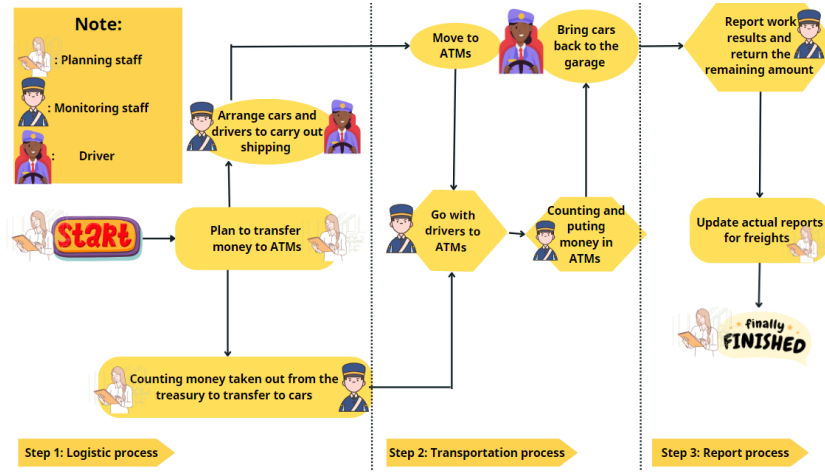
Note:

: Planning staff

: Monitoring staff

Driver

Start

Plan to transfer money to ATMs

Arrange cars and drivers to carry out shipping

Counting money taken out from the treasury to transfer to cars

Step 1: Logistic process

Move to ATMs

Bring cars back to the garage

Go with drivers to ATMs

Counting and puting money in ATMs

Step 2: Transportation process

Report work results and return the remaining amount

Update actual reports for freights

finally FINISHED

Step 3: Report process